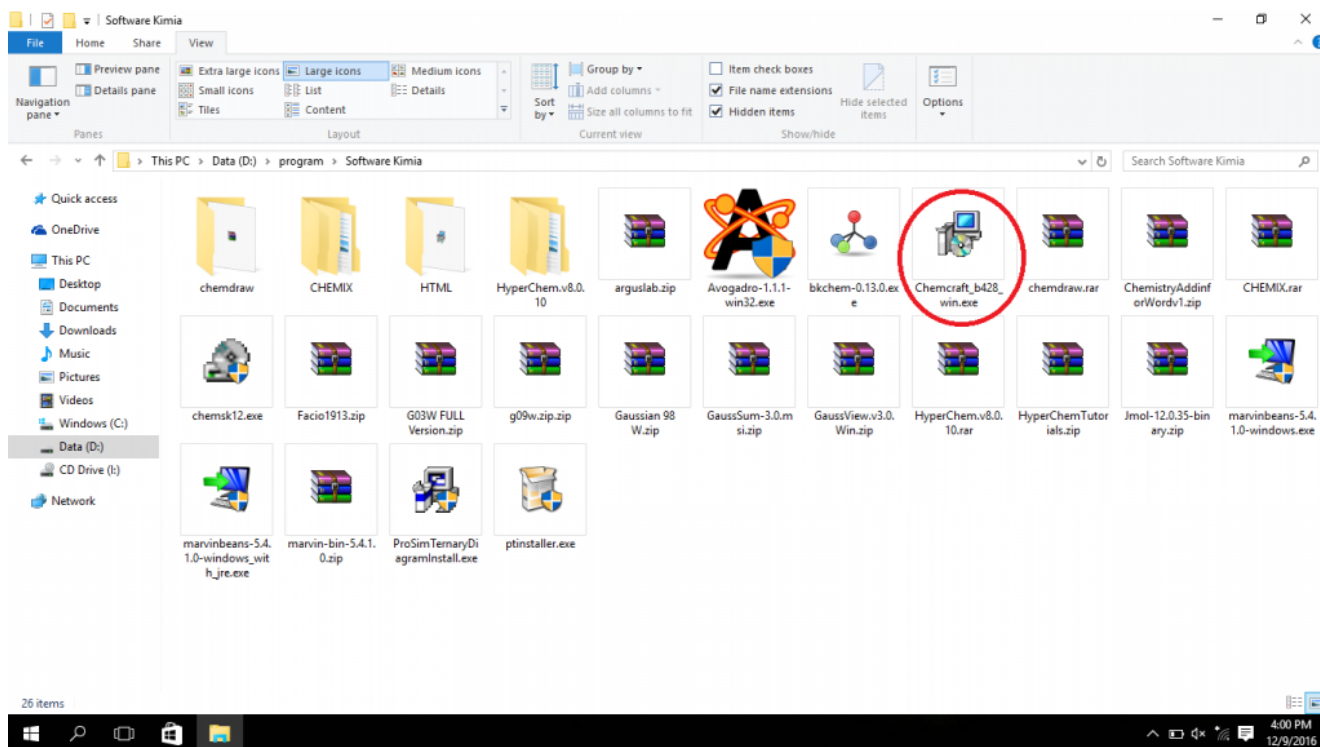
Software Kimia

File Home Share View

Navigation pane
Preview pane
Details pane
Panes

Extra large icons
Large icons
Medium icons
Small icons
List
Details
Tiles
Content
Layout

Sort by
Group by
Add columns
Size all columns to fit
Current view

Item check boxes
File name extensions
Hidden items
Hide selected items
Show/hide

Options

This PC > Data (D:) > program > Software Kimia

Search Software Kimia

Quick access
OneDrive
This PC
Desktop
Documents
Downloads
Music
Pictures
Videos
Windows (C:)
Data (D:)
CD Drive (I:)
Network

chemdraw
CHEMIX
HTML
HyperChem.v8.0.10
arguslab.zip
Avogadro-1.1.1-win32.exe
bkchem-0.13.0.exe
Chemcraft_b428_win.exe
chemdraw.rar
ChemistryAddinforWordv1.zip
CHEMIX.rar
chemsk12.exe
Facio1913.zip
G03W FULL Version.zip
g09w.zip.zip
Gaussian 98 W.zip
GaussSum-3.0.msi.zip
GaussView.v3.0.Win.zip
HyperChem.v8.0.10.rar
HyperChemTutorials.zip
Jmol-12.0.35-binary.zip
marvinbeans-5.4.1.0-windows.exe
marvinbeans-5.4.1.0-windows_with_jre.exe
marvin-bin-5.4.1.0.zip
ProSimTernaryDiagramInstall.exe
ptinstaller.exe

26 items

4:00 PM
12/9/2016